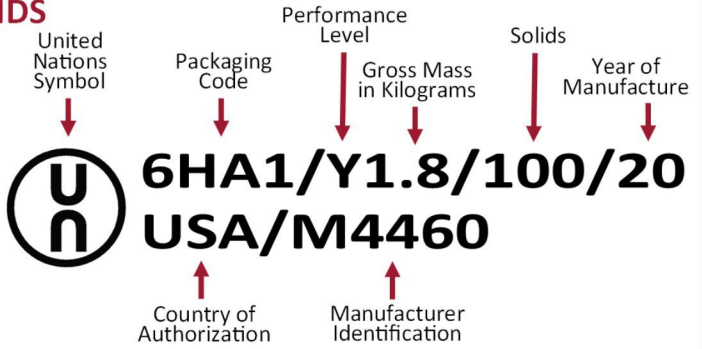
IDS

United Nations Symbol

Packaging Code

Performance Level

Gross Mass in Kilograms

Solids

Year of Manufacture

u n

6HA1/Y1.8/100/20
USA/M4460

Country of Authorization

Manufacturer Identification